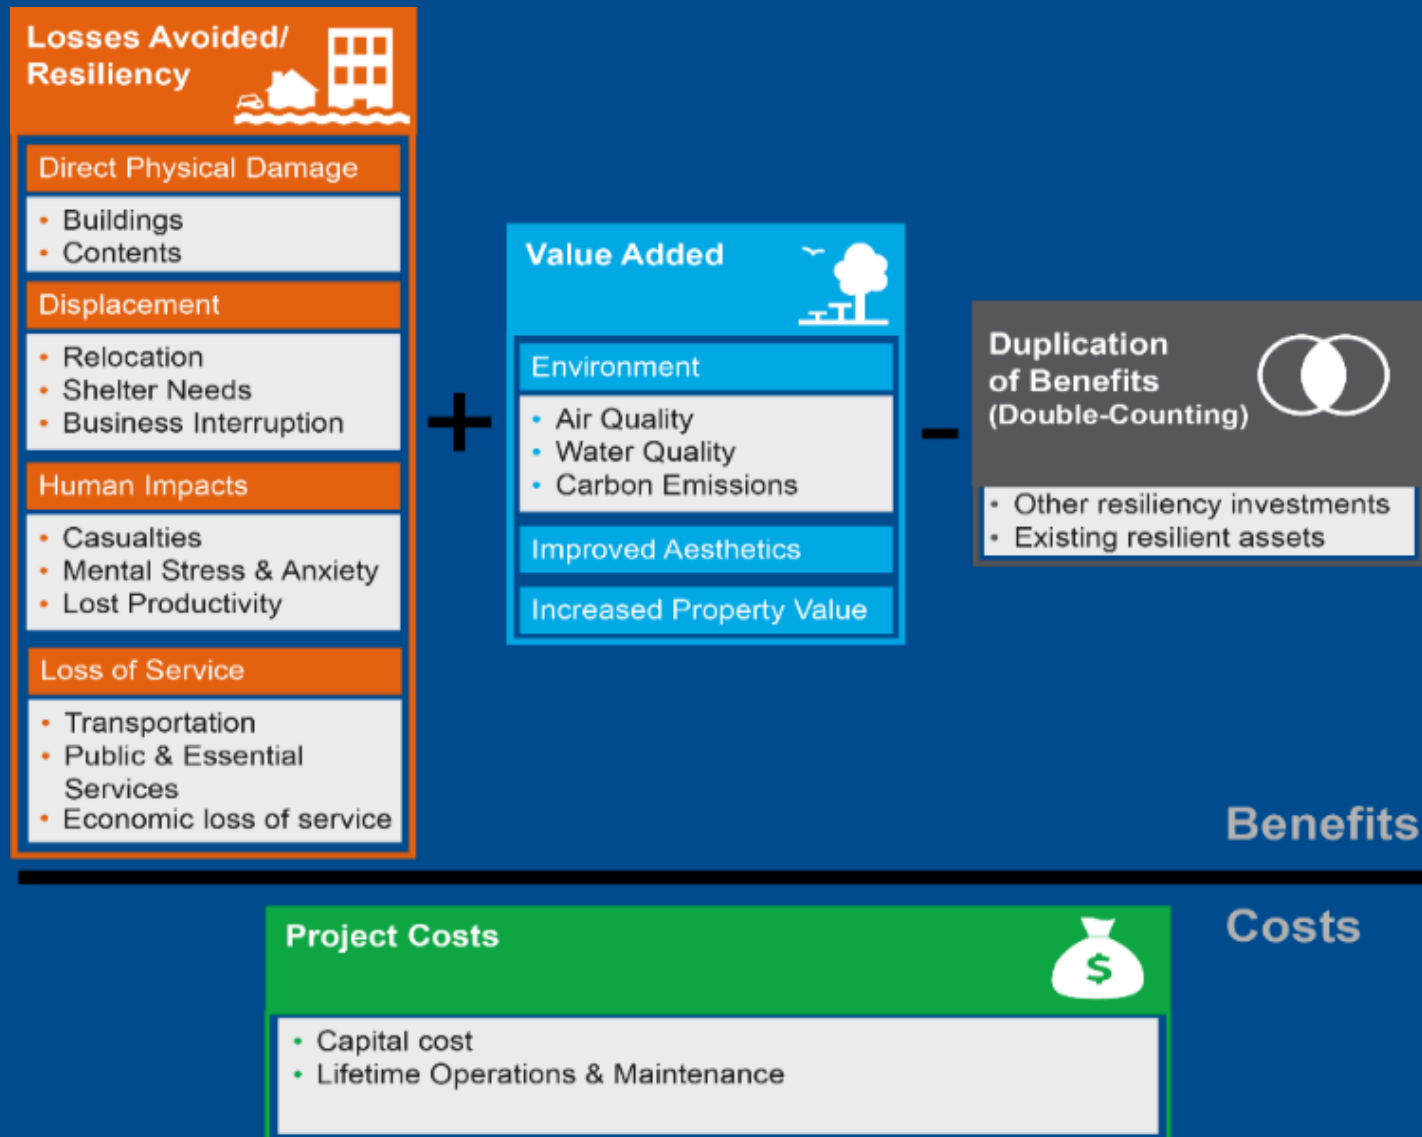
Losses Avoided/ Resiliency

Direct Physical Damage
- Buildings
- Contents

Displacement
- Relocation
- Shelter Needs
- Business Interruption

Human Impacts
- Casualties
- Mental Stress & Anxiety
- Lost Productivity

Loss of Service
- Transportation
- Public & Essential Services
- Economic loss of service

+

Value Added

Environment
- Air Quality
- Water Quality
- Carbon Emissions

Improved Aesthetics

Increased Property Value

–

Duplication of Benefits (Double-Counting)
- Other resiliency investments
- Existing resilient assets

Benefits

Costs

Project Costs

$

- Capital cost
- Lifetime Operations & Maintenance